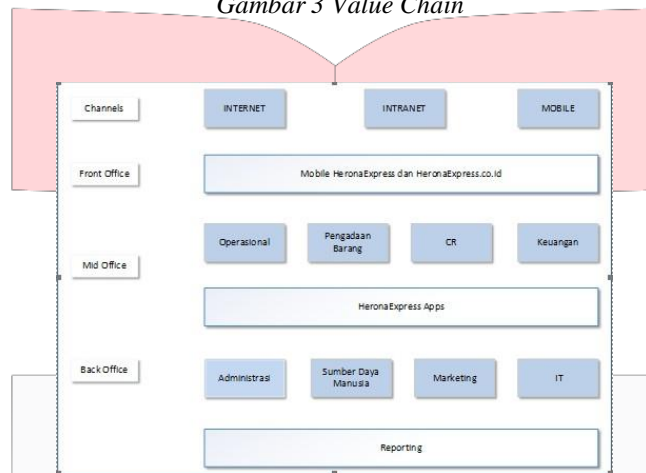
Gambar 3 Value Chain

Channels

INTERNET

INTRANET

MOBILE

Front Office

Mobile HeronaExpress dan HeronaExpress.co.id

Mid Office

Operasional

Pengadaan Barang

CR

Keuangan

HeronaExpress Apps

Back Office

Administrasi

Sumber Daya Manusia

Marketing

IT

Reporting